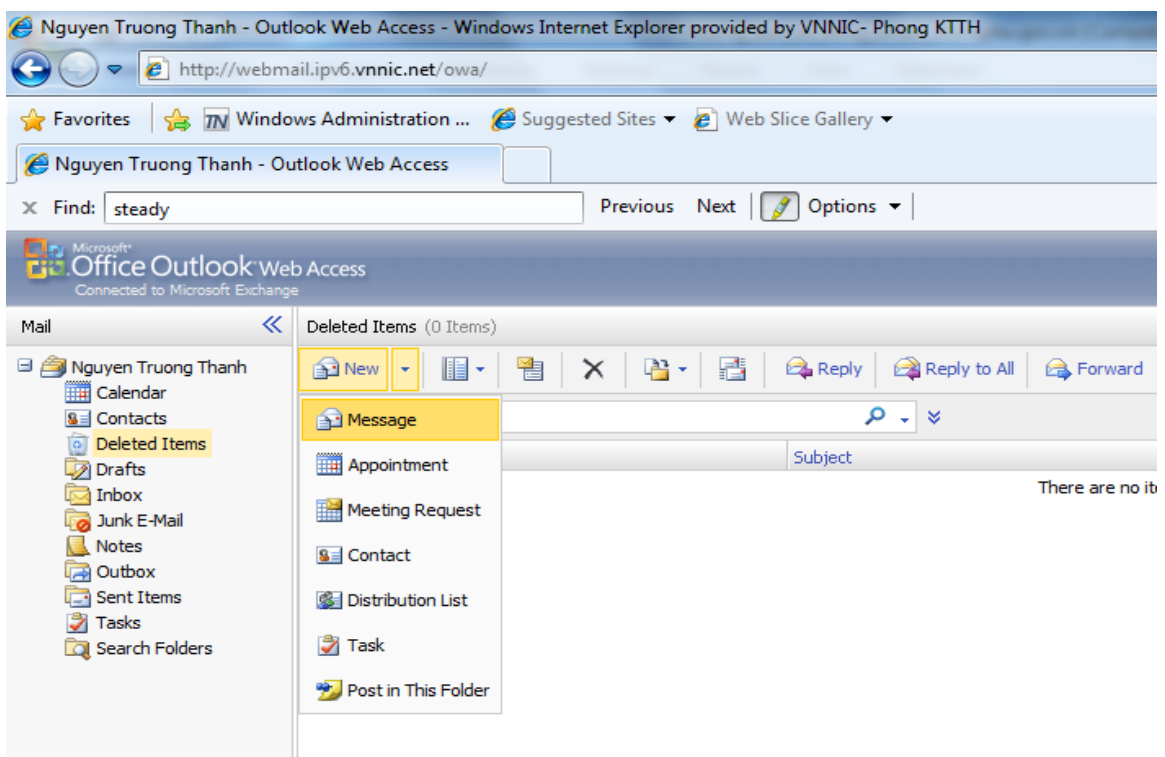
Nguyen Truong Thanh - Outlook Web Access - Windows Internet Explorer provided by VNNIC- Phong KTTH

http://webmail.ipv6.vnnic.net/owa/

Favorites
Windows Administration ...
Suggested Sites
Web Slice Gallery

Nguyen Truong Thanh - Outlook Web Access

Find: steady
Previous
Next
Options

Microsoft
Office Outlook Web Access
Connected to Microsoft Exchange

Mail

Nguyen Truong Thanh
Calendar
Contacts
Deleted Items
Drafts
Inbox
Junk E-Mail
Notes
Outbox
Sent Items
Tasks
Search Folders

Deleted Items (0 Items)

New
Reply
Reply to All
Forward

Message
Appointment
Meeting Request
Contact
Distribution List
Task
Post in This Folder

Subject

There are no it